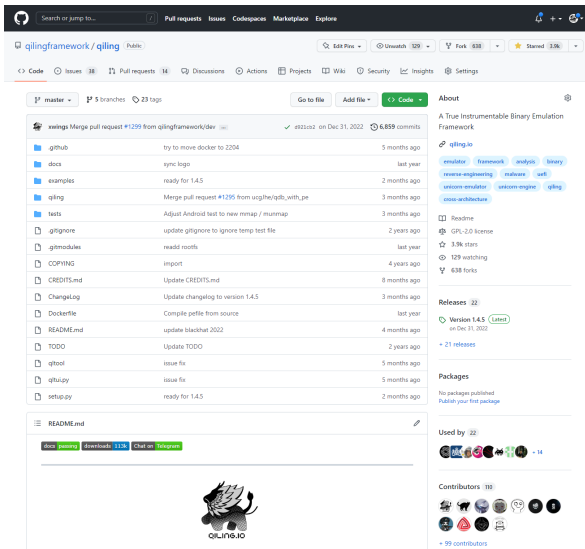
Search or jump to... / Pull requests Issues Codespaces Marketplace Explore

qilingframework / qiling Public

Edit Pins · Unwatch 129 · Fork 638 · Starred 3.9k

Code Issues 38 Pull requests 14 Discussions Actions Projects Wiki Security Insights Settings

master · 5 branches 23 tags

Go to file Add file Code

xwings Merge pull request #1299 from qilingframework/dev ... ✓ d921cc2 on Dec 31, 2022 6,859 commits

| | | |
|---|---|---|
| .github | try to move docker to 2204 | 5 months ago |
| docs | sync logo | last year |
| examples | ready for 1.4.5 | 2 months ago |
| qiling | Merge pull request #1295 from ucgJhe/gdb_with_pe | 3 months ago |
| tests | Adjust Android test to new mmap / munmap | 3 months ago |
| .gitignore | update gitignore to ignore temp test file | 2 years ago |
| .gitmodules | readd rootfs | last year |
| COPYING | import | 4 years ago |
| CREDITS.md | Update CREDITS.md | 8 months ago |
| ChangeLog | Update changelog to version 1.4.5 | 3 months ago |
| Dockerfile | Compile pefile from source | last year |
| README.md | update blackhat 2022 | 4 months ago |
| TODO | Update TODO | 2 years ago |
| qltool | issue fix | 5 months ago |
| qltui.py | issue fix | 5 months ago |
| setup.py | ready for 1.4.5 | 2 months ago |

README.md

docs passing downloads 113k Chat on Telegram

QILING.IO

About

A True Instrumentable Binary Emulation Framework

qiling.io

emulator framework analysis binary reverse-engineering malware uefi unicorn-emulator unicorn-engine qiling cross-architecture

Readme
GPL-2.0 license
3.9k stars
129 watching
638 forks

Releases 22

Version 1.4.5 Latest
on Dec 31, 2022

+ 21 releases

Packages

No packages published
Publish your first package

Used by 22

+ 14

Contributors 110

+ 99 contributors